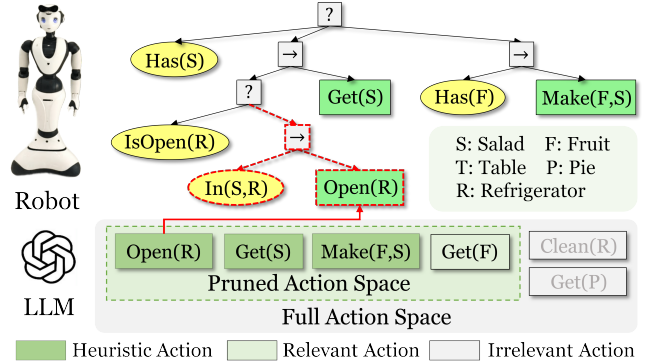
Robot

?

Has(S)

→

→

?

Get(S)

Has(F)

Make(F,S)

IsOpen(R)

→

In(S,R)

Open(R)

S: Salad F: Fruit
T: Table P: Pie
R: Refrigerator

LLM

Open(R)
Get(S)
Make(F,S)
Get(F)
Clean(R)
Get(P)

Pruned Action Space

Full Action Space

Heuristic Action
Relevant Action
Irrelevant Action